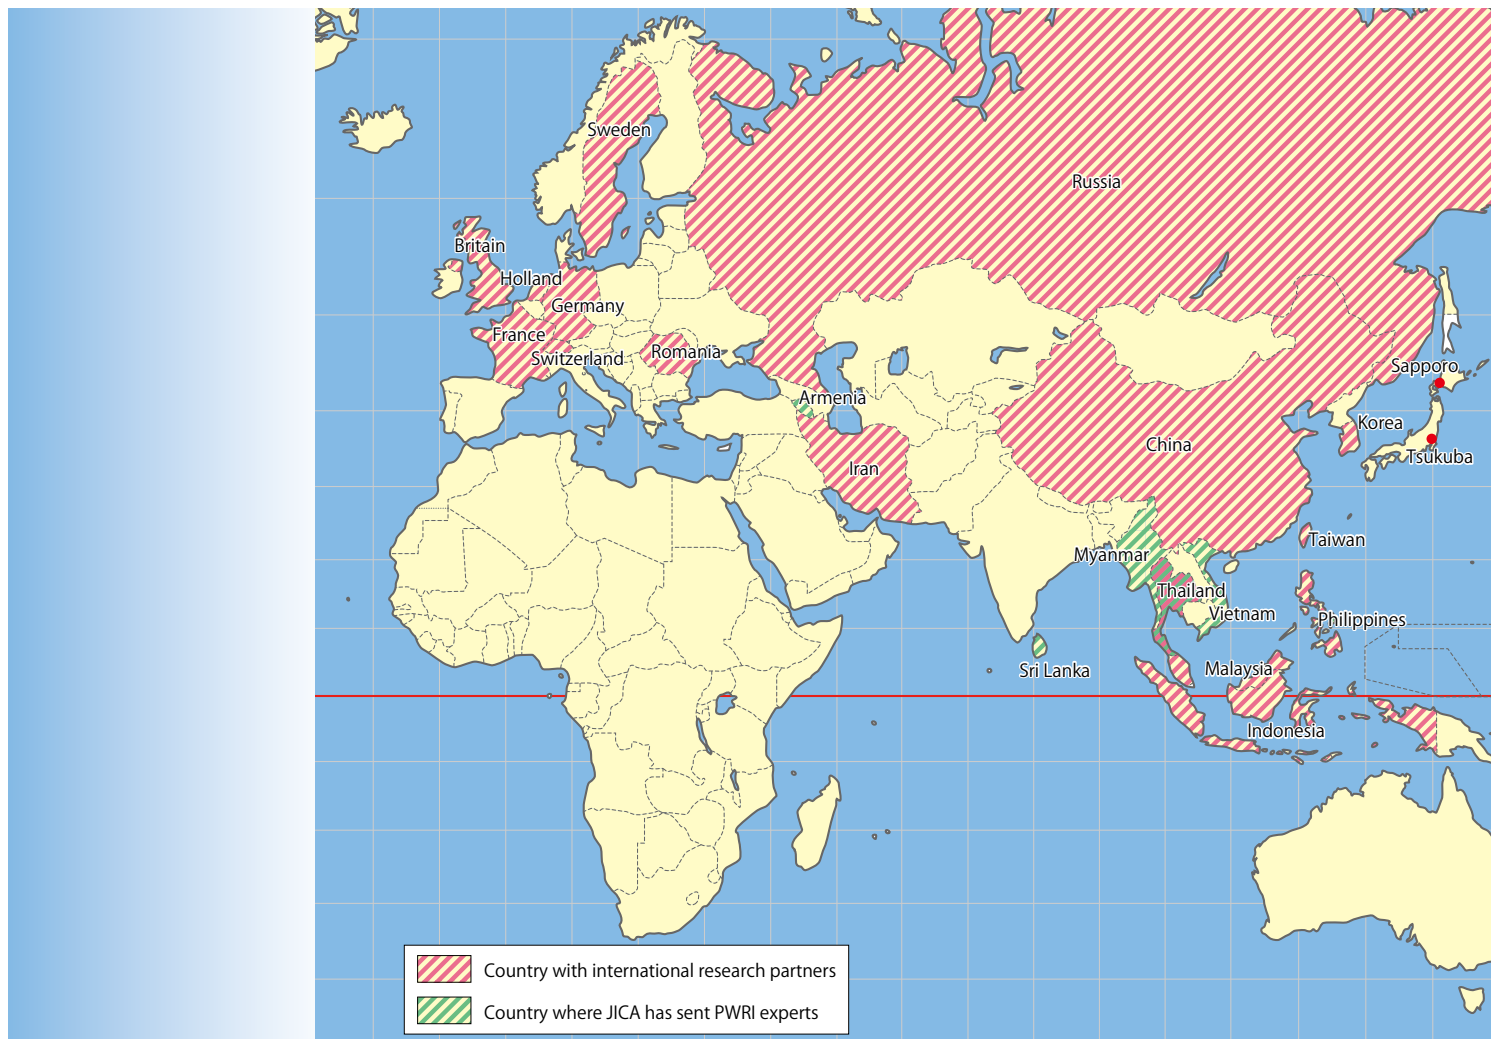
Sweden
Russia
Britain
Holland
Germany
France
Switzerland
Romania
Armenia
Iran
China
Sapporo
Korea
Tsukuba
Taiwan
Myanmar
Thailand
Vietnam
Philippines
Sri Lanka
Malaysia
Indonesia

Country with international research partners
Country where JICA has sent PWRI experts